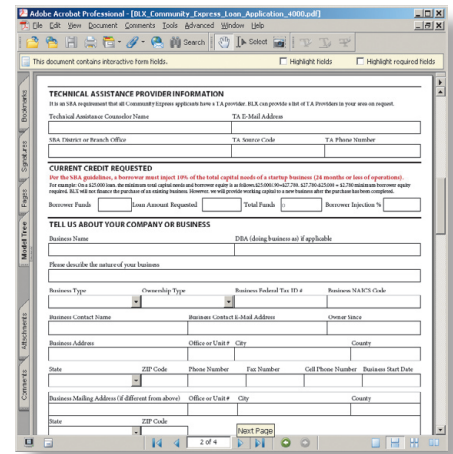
Adobe Acrobat Professional - [BLX_Community_Express_Loan_Application_4000.pdf]

File Edit View Document Comments Tools Advanced Window Help

Search Select

This document contains interactive form fields.

Highlight fields

Highlight required fields

Bookmarks

Signatures

Pages

Model Tree

Attachments

Comments

TECHNICAL ASSISTANCE PROVIDER INFORMATION

It is an SBA requirement that all Community Express applicants have a T.A provider. BLX can provide a list of T.A Providers in your area on request.

Technical Assistance Counselor Name

TA E-Mail Address

SBA District or Branch Office

TA Source Code

TA Phone Number

CURRENT CREDIT REQUESTED

Per the SBA guidelines, a borrower must inject 10% of the total capital needs of a startup business (24 months or less of operations).

For example: On a $25,000 loan, the minimum total capital needs and borrower equity is as follows:$25,000/.90=$27,778. $27,780-$25,000 = $2,780 minimum borrower equity required. BLX will not finance the purchase of an existing business. However, we will provide working capital to a new business after the purchase has been completed.

Borrower Funds

Loan Amount Requested

Total Funds

Borrower Injection %

TELL US ABOUT YOUR COMPANY OR BUSINESS

Business Name

DBA (doing business as) if applicable

Please describe the nature of your business

Business Type

Ownership Type

Business Federal Tax ID #

Business NAICS Code

Business Contact Name

Business Contact E-Mail Address

Owner Since

Business Address

Office or Unit #

City

County

State

ZIP Code

Phone Number

Fax Number

Cell Phone Number

Business Start Date

Business Mailing Address (if different from above)

Office or Unit #

City

County

State

ZIP Code

Next Page

2 of 4